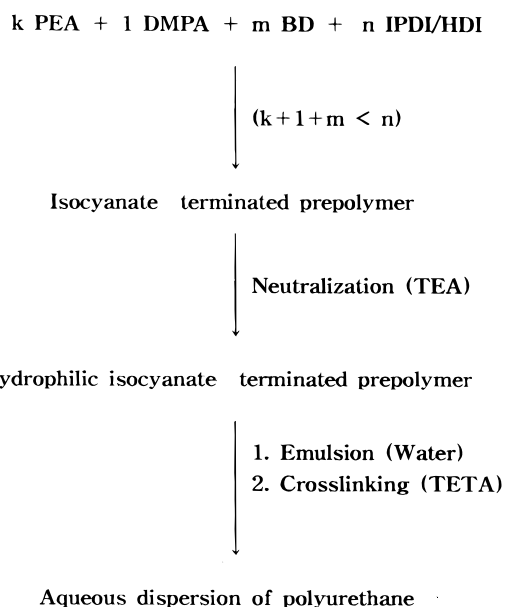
k PEA + 1 DMPA + m BD + n IPDI/HDI

(k+1+m < n)

Isocyanate terminated prepolymer

Neutralization (TEA)

ydrophilic isocyanate terminated prepolymer

1. Emulsion (Water)
2. Crosslinking (TETA)

Aqueous dispersion of polyurethane